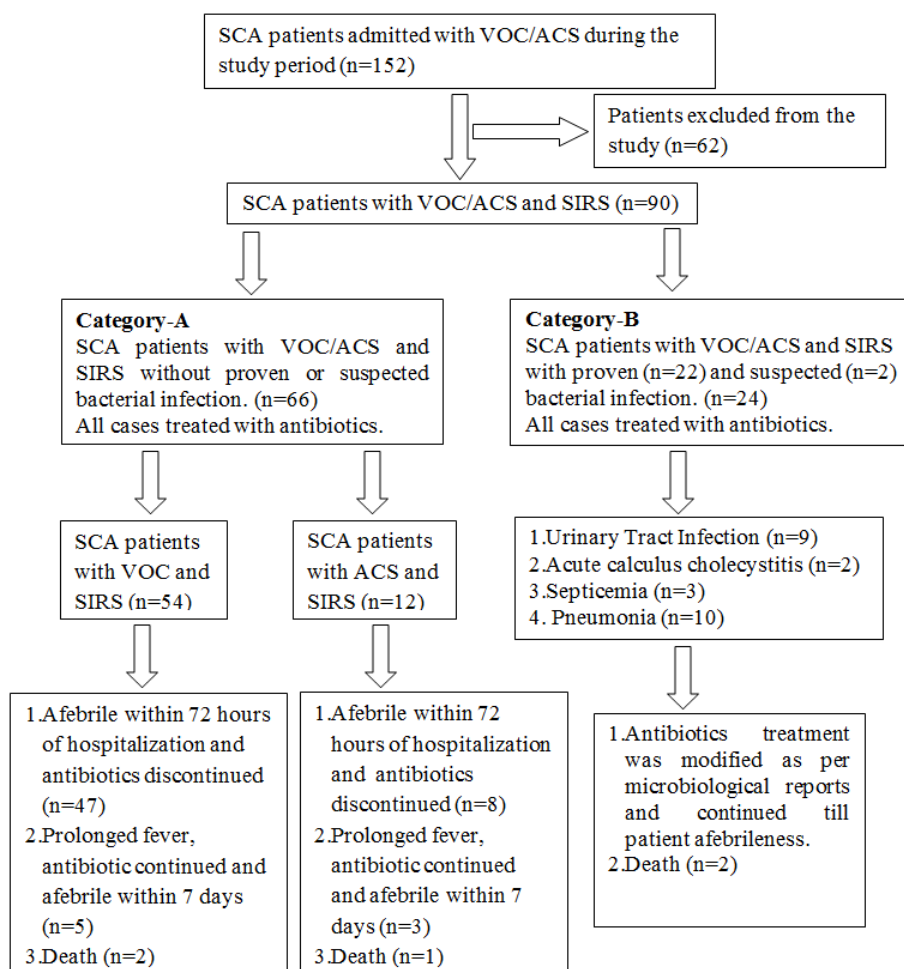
SCA patients admitted with VOC/ACS during the study period (n=152)

Patients excluded from the study (n=62)

SCA patients with VOC/ACS and SIRS (n=90)

**Category-A**
SCA patients with VOC/ACS and SIRS without proven or suspected bacterial infection. (n=66)
All cases treated with antibiotics.

**Category-B**
SCA patients with VOC/ACS and SIRS with proven (n=22) and suspected (n=2) bacterial infection. (n=24)
All cases treated with antibiotics.

SCA patients with VOC and SIRS (n=54)

SCA patients with ACS and SIRS (n=12)

1.Urinary Tract Infection (n=9)
2.Acute calculus cholecystitis (n=2)
3.Septicemia (n=3)
4. Pneumonia (n=10)

1.Afebrile within 72 hours of hospitalization and antibiotics discontinued (n=47)
2.Prolonged fever, antibiotic continued and afebrile within 7 days (n=5)
3.Death (n=2)

1.Afebrile within 72 hours of hospitalization and antibiotics discontinued (n=8)
2.Prolonged fever, antibiotic continued and afebrile within 7 days (n=3)
3.Death (n=1)

1.Antibiotics treatment was modified as per microbiological reports and continued till patient afebrileness.
2.Death (n=2)